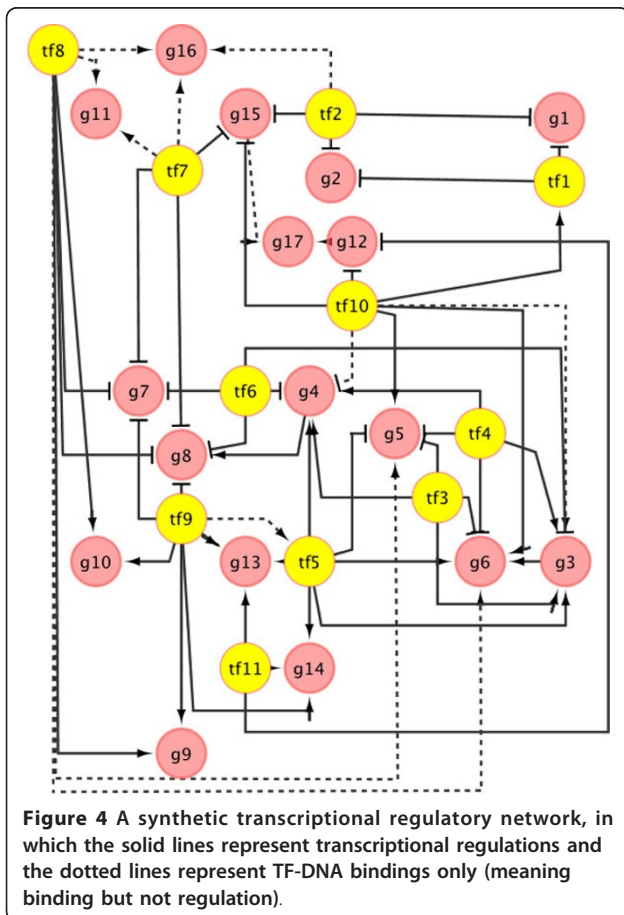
tf8
g16
g11
g15
tf2
g1
tf7
g2
tf1
g17
g12
tf10
g7
tf6
g4
g5
tf4
g8
tf3
tf9
g10
g13
tf5
g6
g3
tf11
g14
g9

**Figure 4** A synthetic transcriptional regulatory network, in which the solid lines represent transcriptional regulations and the dotted lines represent TF-DNA bindings only (meaning binding but not regulation).